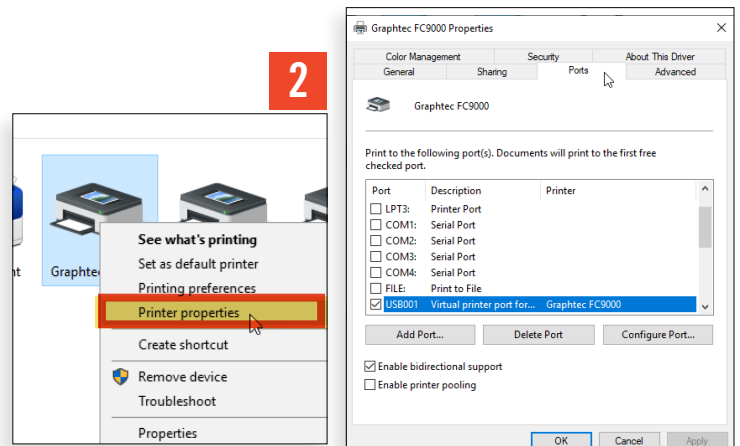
2

nt

Graphtec

See what's printing
Set as default printer
Printing preferences
Printer properties
Create shortcut
Remove device
Troubleshoot
Properties

Graphtec FC9000 Properties

Color Management | Security | About This Driver
General | Sharing | Ports | Advanced

Graphtec FC9000

Print to the following port(s). Documents will print to the first free checked port.

| Port | Description | Printer |
|---|---|---|
| LPT3: | Printer Port | |
| COM1: | Serial Port | |
| COM2: | Serial Port | |
| COM3: | Serial Port | |
| COM4: | Serial Port | |
| FILE: | Print to File | |
| USB001 | Virtual printer port for... | Graphtec FC9000 |

Add Port... | Delete Port | Configure Port...

Enable bidirectional support
Enable printer pooling

OK | Cancel | Apply